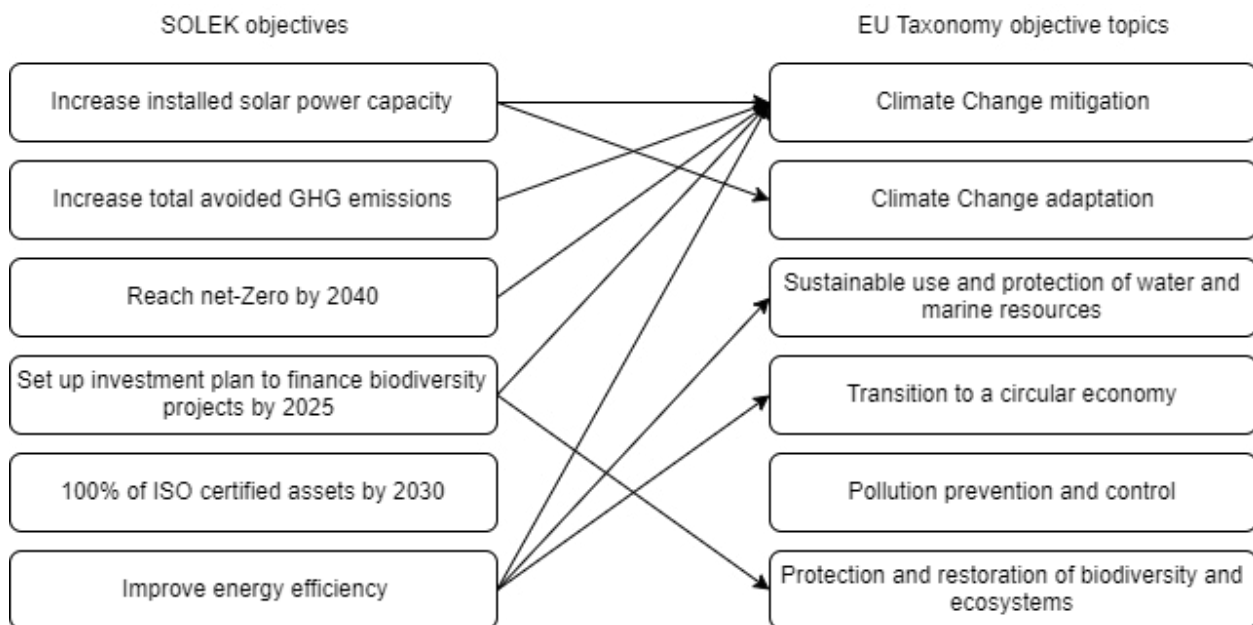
SOLEK objectives

Increase installed solar power capacity

Increase total avoided GHG emissions

Reach net-Zero by 2040

Set up investment plan to finance biodiversity projects by 2025

100% of ISO certified assets by 2030

Improve energy efficiency

EU Taxonomy objective topics

Climate Change mitigation

Climate Change adaptation

Sustainable use and protection of water and marine resources

Transition to a circular economy

Pollution prevention and control

Protection and restoration of biodiversity and ecosystems